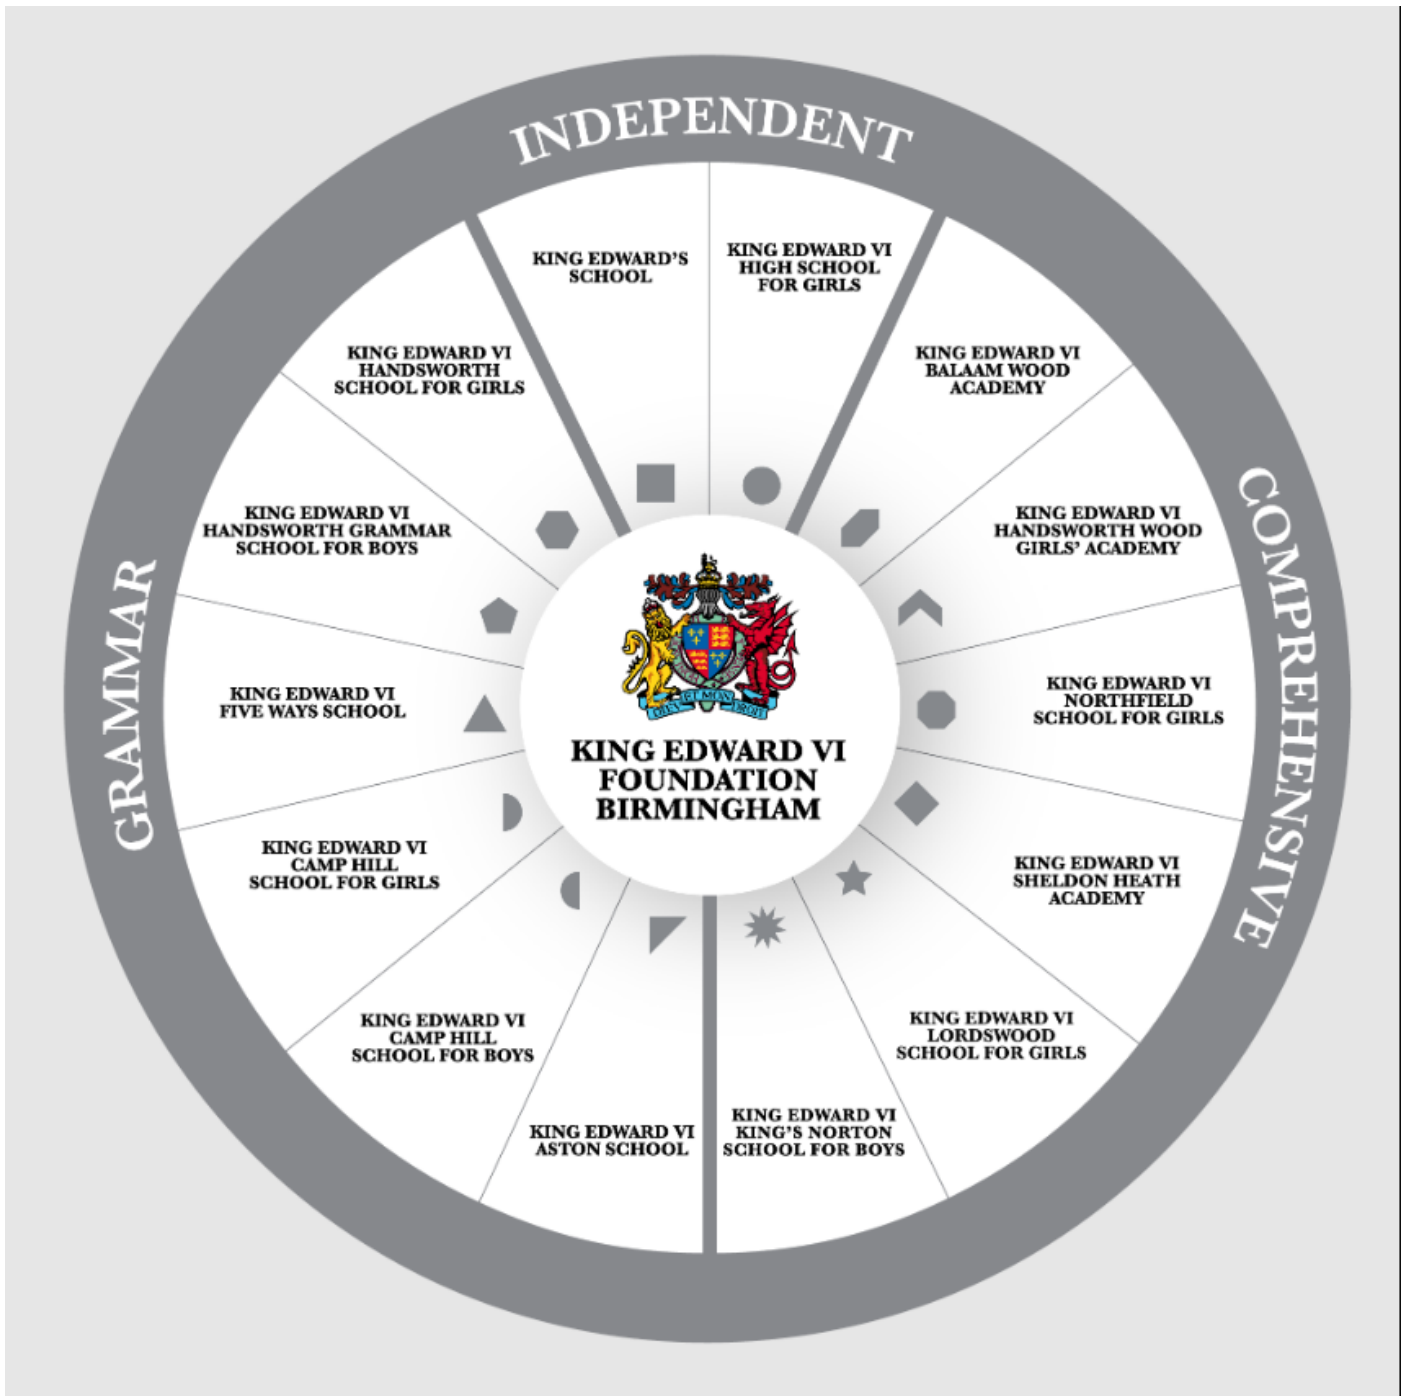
INDEPENDENT

KING EDWARD'S SCHOOL

KING EDWARD VI HIGH SCHOOL FOR GIRLS

COMPREHENSIVE

KING EDWARD VI BALAAM WOOD ACADEMY

KING EDWARD VI HANDSWORTH WOOD GIRLS' ACADEMY

KING EDWARD VI NORTHFIELD SCHOOL FOR GIRLS

KING EDWARD VI SHELDON HEATH ACADEMY

KING EDWARD VI LORDSWOOD SCHOOL FOR GIRLS

KING EDWARD VI KING'S NORTON SCHOOL FOR BOYS

GRAMMAR

KING EDWARD VI ASTON SCHOOL

KING EDWARD VI CAMP HILL SCHOOL FOR BOYS

KING EDWARD VI CAMP HILL SCHOOL FOR GIRLS

KING EDWARD VI FIVE WAYS SCHOOL

KING EDWARD VI HANDSWORTH GRAMMAR SCHOOL FOR BOYS

KING EDWARD VI HANDSWORTH SCHOOL FOR GIRLS

DIEU ET MON DROIT

KING EDWARD VI FOUNDATION BIRMINGHAM